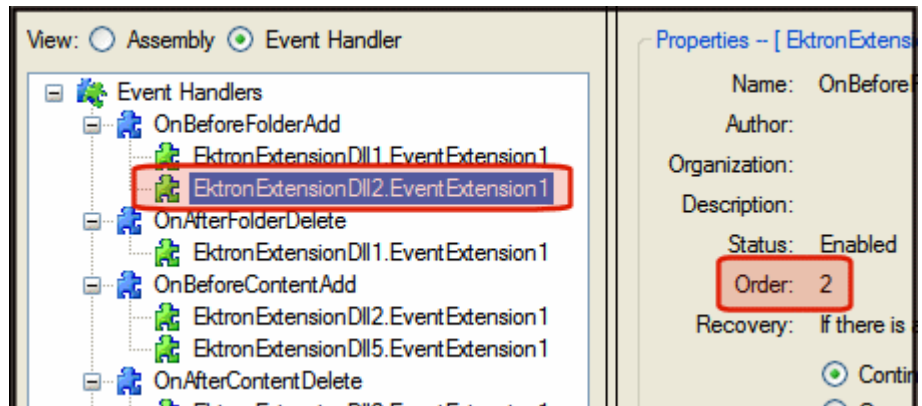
View: Assembly Event Handler

Event Handlers
OnBeforeFolderAdd
EktronExtensionDll1.EventExtension1
EktronExtensionDll2.EventExtension1
OnAfterFolderDelete
EktronExtensionDll1.EventExtension1
OnBeforeContentAdd
EktronExtensionDll2.EventExtension1
EktronExtensionDll5.EventExtension1
OnAfterContentDelete
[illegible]

Properties -- [ EktronExtensi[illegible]
Name: OnBefore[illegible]
Author:
Organization:
Description:
Status: Enabled
Order: 2
Recovery: If there is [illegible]
Contin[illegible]